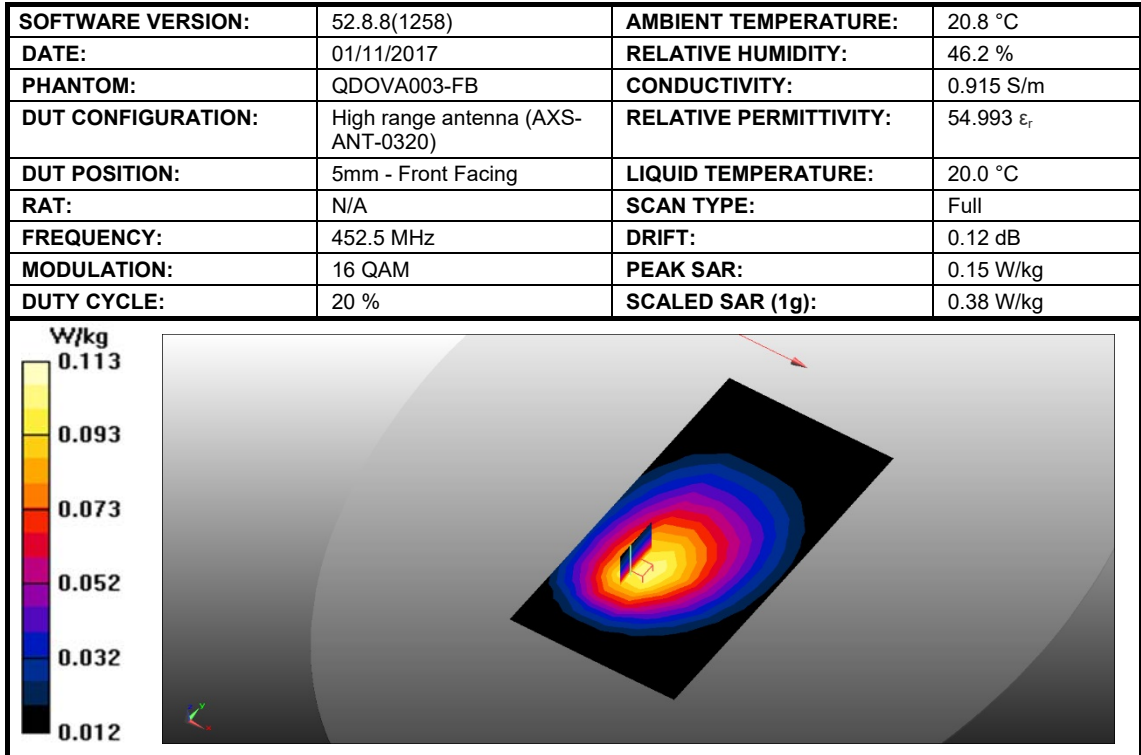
| SOFTWARE VERSION: | 52.8.8(1258) | AMBIENT TEMPERATURE: | 20.8 °C |
|---|---|---|---|
| DATE: | 01/11/2017 | RELATIVE HUMIDITY: | 46.2 % |
| PHANTOM: | QDOVA003-FB | CONDUCTIVITY: | 0.915 S/m |
| DUT CONFIGURATION: | High range antenna (AXS-ANT-0320) | RELATIVE PERMITTIVITY: | 54.993 $\varepsilon_r$ |
| DUT POSITION: | 5mm - Front Facing | LIQUID TEMPERATURE: | 20.0 °C |
| RAT: | N/A | SCAN TYPE: | Full |
| FREQUENCY: | 452.5 MHz | DRIFT: | 0.12 dB |
| MODULATION: | 16 QAM | PEAK SAR: | 0.15 W/kg |
| DUTY CYCLE: | 20 % | SCALED SAR (1g): | 0.38 W/kg |

W/kg
0.113
0.093
0.073
0.052
0.032
0.012